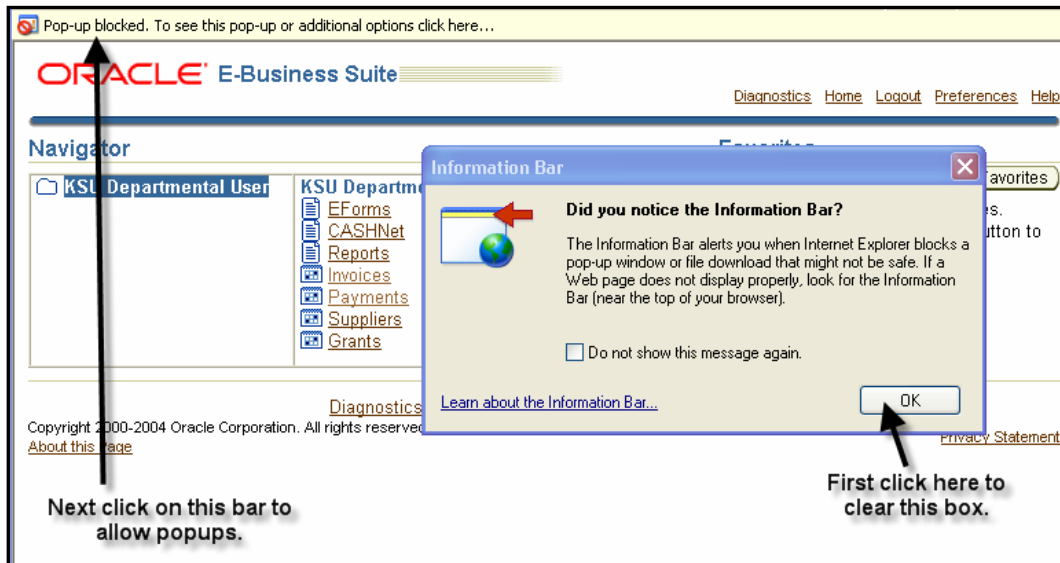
Pop-up blocked. To see this pop-up or additional options click here...

ORACLE E-Business Suite

Diagnostics Home Logout Preferences Help

Navigator

Favorites

KSU Departmental User

KSU Departm

EForms
CASHNet
Reports
Invoices
Payments
Suppliers
Grants

avorites

es.
utton to

Information Bar

Did you notice the Information Bar?

The Information Bar alerts you when Internet Explorer blocks a pop-up window or file download that might not be safe. If a Web page does not display properly, look for the Information Bar (near the top of your browser).

Do not show this message again.

Learn about the Information Bar...

OK

Diagnostics

Copyright 2000-2004 Oracle Corporation. All rights reserved
About this Page

Privacy Statement

Next click on this bar to allow popups.

First click here to clear this box.